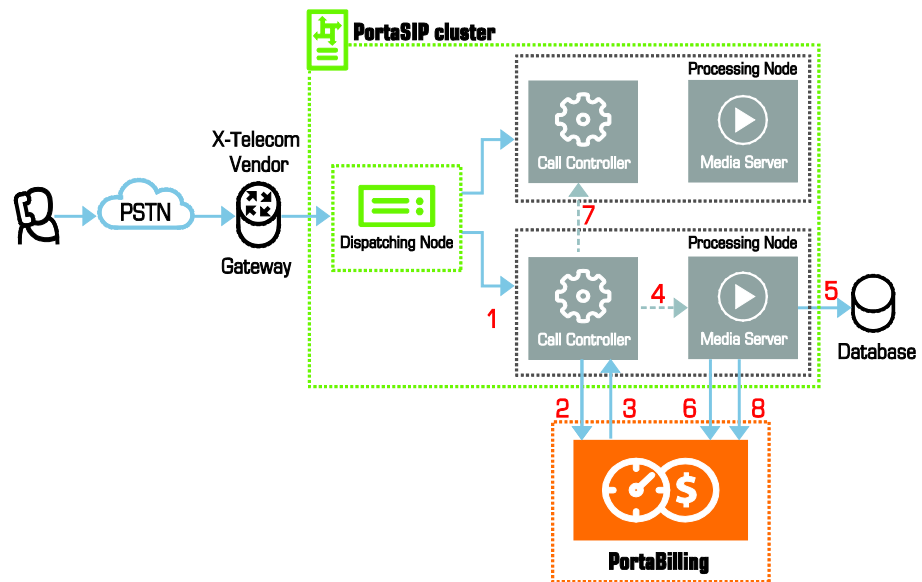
PortaSIP cluster

Processing Node

Call Controller

Media Server

X-Telecom Vendor

PSTN

Gateway

Dispatching Node

7

Processing Node

1

Call Controller

4

Media Server

5

Database

2

3

6

8

PortaBilling